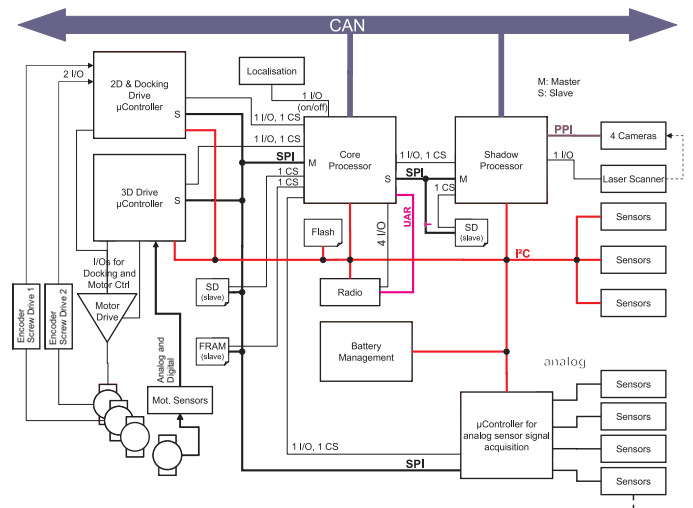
CAN

2 I/O

2D & Docking Drive µController

S

Localisation

1 I/O (on/off)

M: Master
S: Slave

1 I/O, 1 CS

1 I/O, 1 CS

SPI

M

Core Processor

S

1 I/O, 1 CS

Shadow Processor

M

PPI

4 Cameras

1 I/O

Laser Scanner

3D Drive µController

S

1 CS

1 CS

SPI

1 CS

SD (slave)

Flash

4 I/O

UART

Sensors

I²C

Sensors

I/Os for Docking and Motor Ctrl

Sensors

Encoder Screw Drive 1

Encoder Screw Drive 2

Motor Drive

SD (slave)

Radio

Battery Management

analog

FRAM (slave)

Analog and Digital

Mot. Sensors

Sensors

µController for analog sensor signal acquisition

Sensors

1 I/O, 1 CS

Sensors

SPI

Sensors